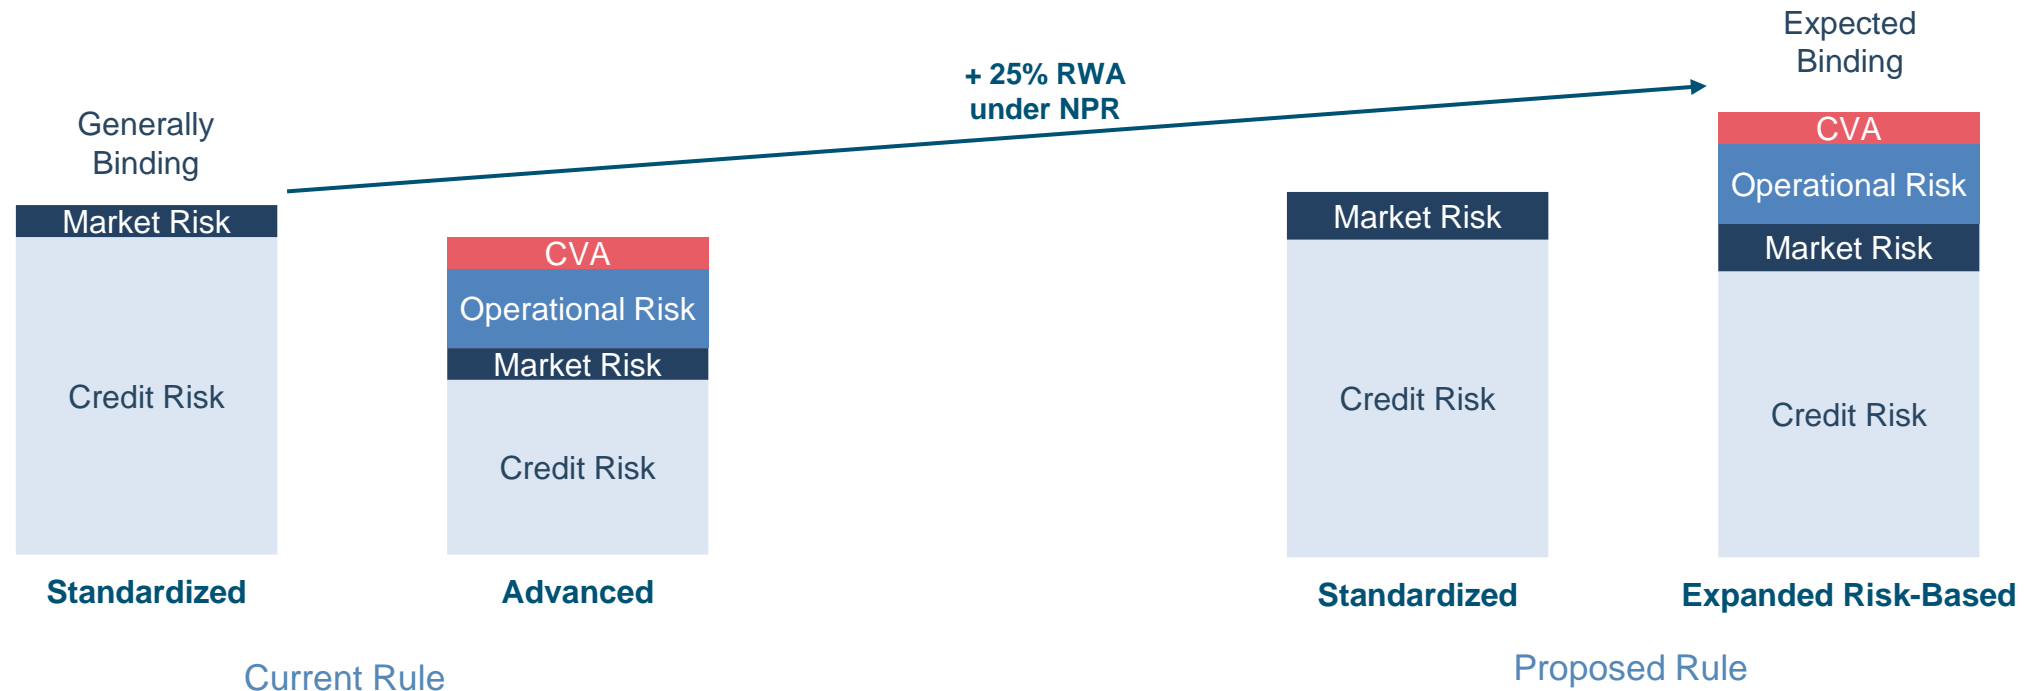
Expected Binding

+ 25% RWA under NPR

Generally Binding

Market Risk

Credit Risk

CVA

Operational Risk

Market Risk

Credit Risk

Market Risk

Credit Risk

CVA

Operational Risk

Market Risk

Credit Risk

Standardized

Advanced

Standardized

Expanded Risk-Based

Current Rule

Proposed Rule